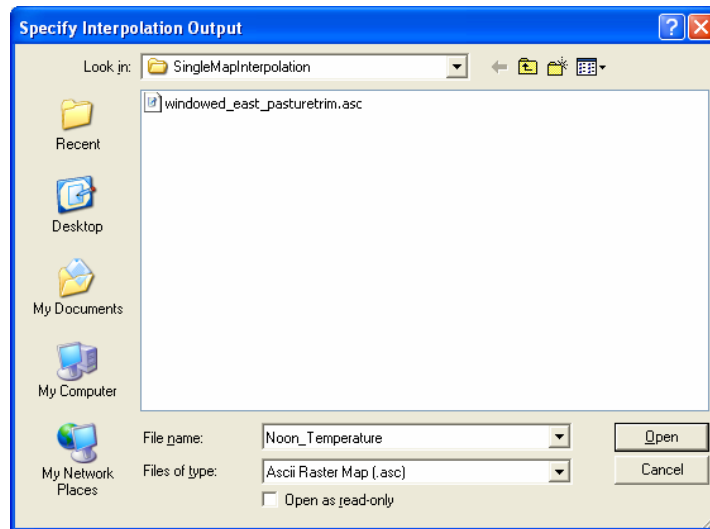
Specify Interpolation Output

Look in: SingleMapInterpolation

windowed_east_pasturetrim.asc

Recent

Desktop

My Documents

My Computer

My Network Places

File name: Noon_Temperature

Files of type: Ascii Raster Map (.asc)

Open as read-only

Open

Cancel